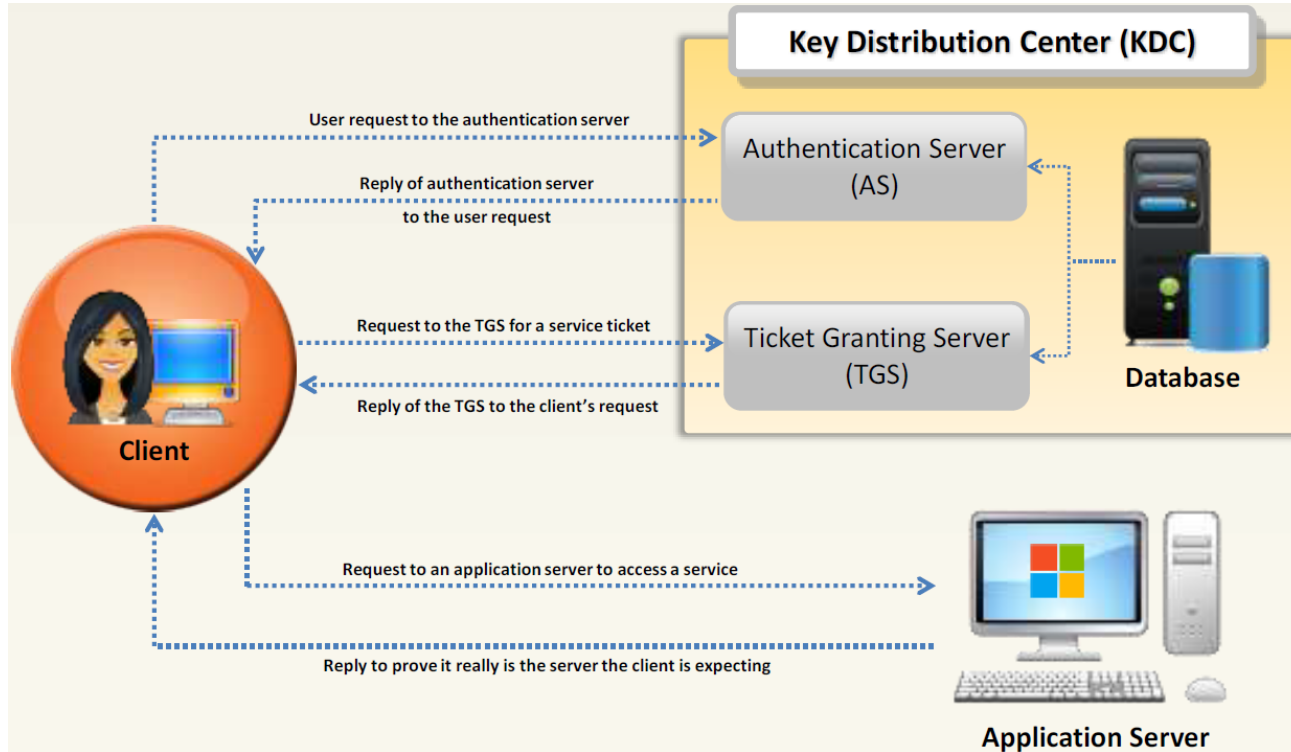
Key Distribution Center (KDC)

User request to the authentication server

Authentication Server (AS)

Reply of authentication server to the user request

Request to the TGS for a service ticket

Ticket Granting Server (TGS)

Reply of the TGS to the client's request

Database

Client

Request to an application server to access a service

Reply to prove it really is the server the client is expecting

Application Server